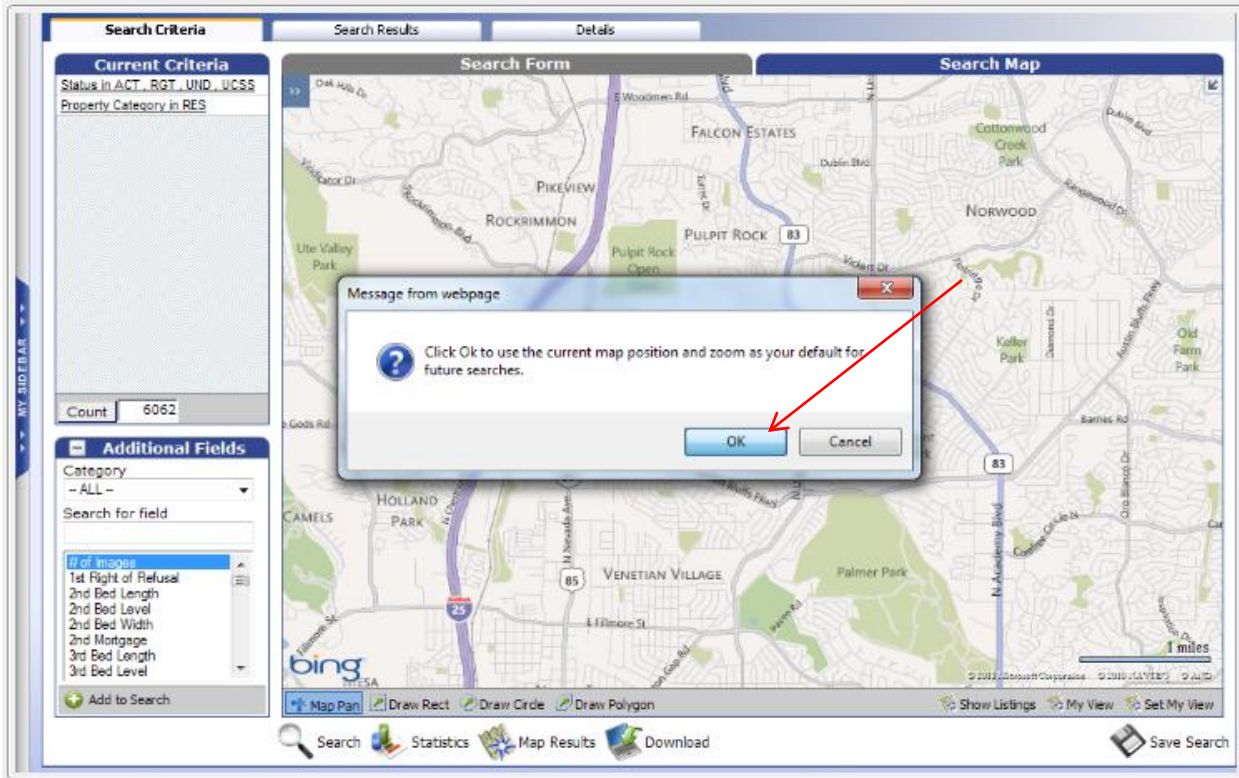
Search Criteria | Search Results | Details

Current Criteria
Status in ACT , RGT , UND , UCSS
Property Category in RES

Count 6062

MY SIDEBAR

Additional Fields
Category
-- ALL --
Search for field

# of Images
1st Right of Refusal
2nd Bed Length
2nd Bed Level
2nd Bed Width
2nd Mortgage
3rd Bed Length
3rd Bed Level

Add to Search

Search Form
Search Map

Oak Hills Dr
E Woodmen Rd
Falcon Estates
Cottonwood Creek Park
Dublin Blvd
Pikeview
Rockrimmon
Pulpit Rock
83
Norwood
Ute Valley Park
Pulpit Rock Open
Keller Park
Old Farm Park
Barnes Rd
83
Holland Park
Camels
Venetian Village
Palmer Park
85
25
E Fillmore St
N Academy Blvd
1 miles
bing

Message from webpage
Click Ok to use the current map position and zoom as your default for future searches.
OK
Cancel

Map Pan | Draw Rect | Draw Circle | Draw Polygon | Show Listings | My View | Set My View

Search | Statistics | Map Results | Download | Save Search